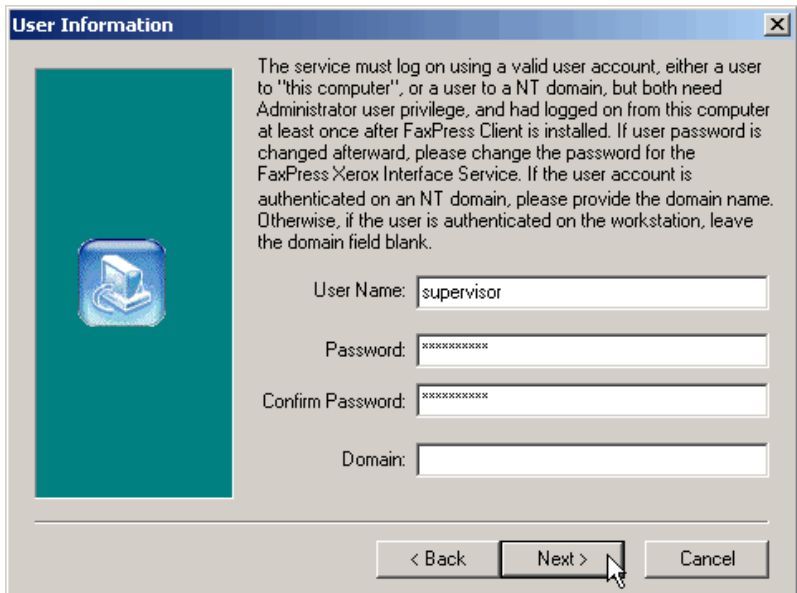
User Information

The service must log on using a valid user account, either a user to "this computer", or a user to a NT domain, but both need Administrator user privilege, and had logged on from this computer at least once after FaxPress Client is installed. If user password is changed afterward, please change the password for the FaxPress Xerox Interface Service. If the user account is authenticated on an NT domain, please provide the domain name. Otherwise, if the user is authenticated on the workstation, leave the domain field blank.

User Name: supervisor

Password: **********

Confirm Password: **********

Domain:

< Back

Next >

Cancel